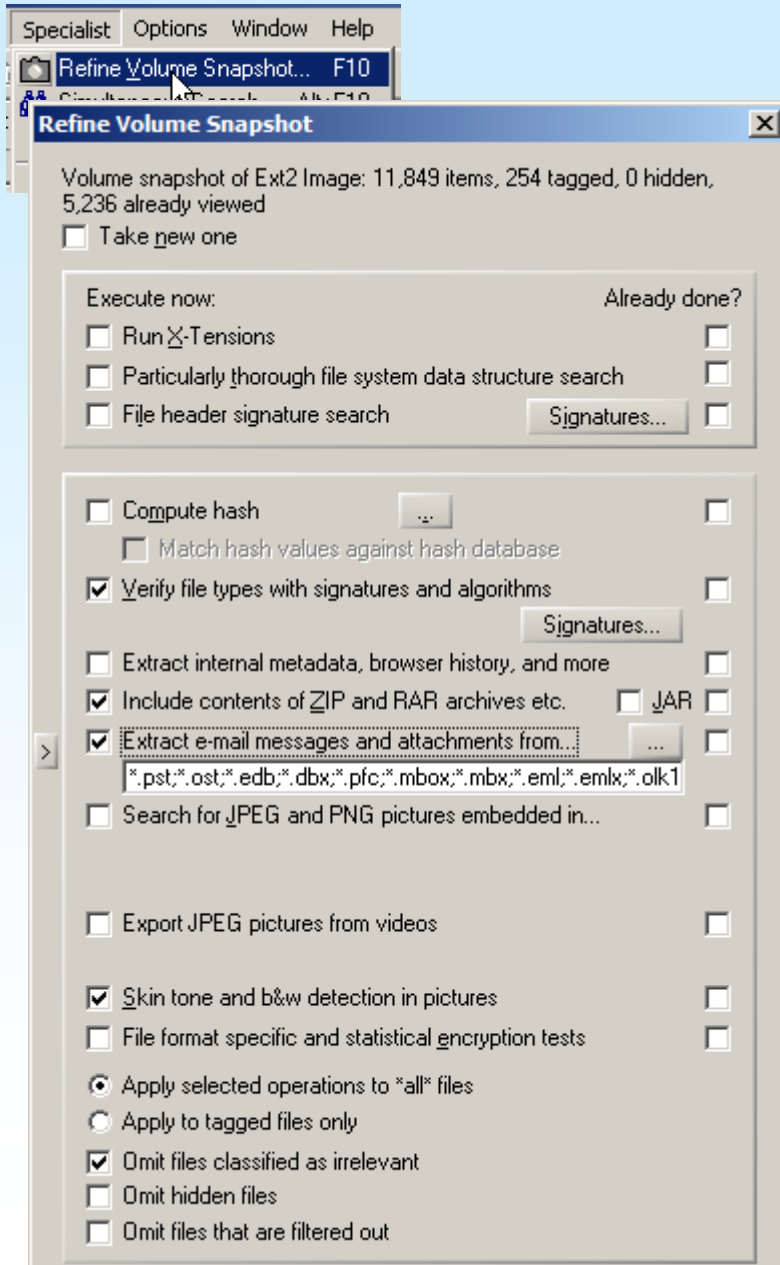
Specialist Options Window Help

Refine Volume Snapshot... F10

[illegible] Alt+F10

Refine Volume Snapshot

×

Volume snapshot of Ext2 Image: 11,849 items, 254 tagged, 0 hidden, 5,236 already viewed

Take new one

Execute now:

Already done?

Run X-Tensions

Particularly thorough file system data structure search

File header signature search

Signatures...

Compute hash

...

Match hash values against hash database

Verify file types with signatures and algorithms

Signatures...

Extract internal metadata, browser history, and more

Include contents of ZIP and RAR archives etc.

JAR

Extract e-mail messages and attachments from...

...

>

*.pst;*.ost;*.edb;*.dbx;*.pfc;*.mbox;*.mbx;*.eml;*.emlx;*.olk1

Search for JPEG and PNG pictures embedded in...

Export JPEG pictures from videos

Skin tone and b&w detection in pictures

File format specific and statistical encryption tests

Apply selected operations to *all* files

Apply to tagged files only

Omit files classified as irrelevant

Omit hidden files

Omit files that are filtered out